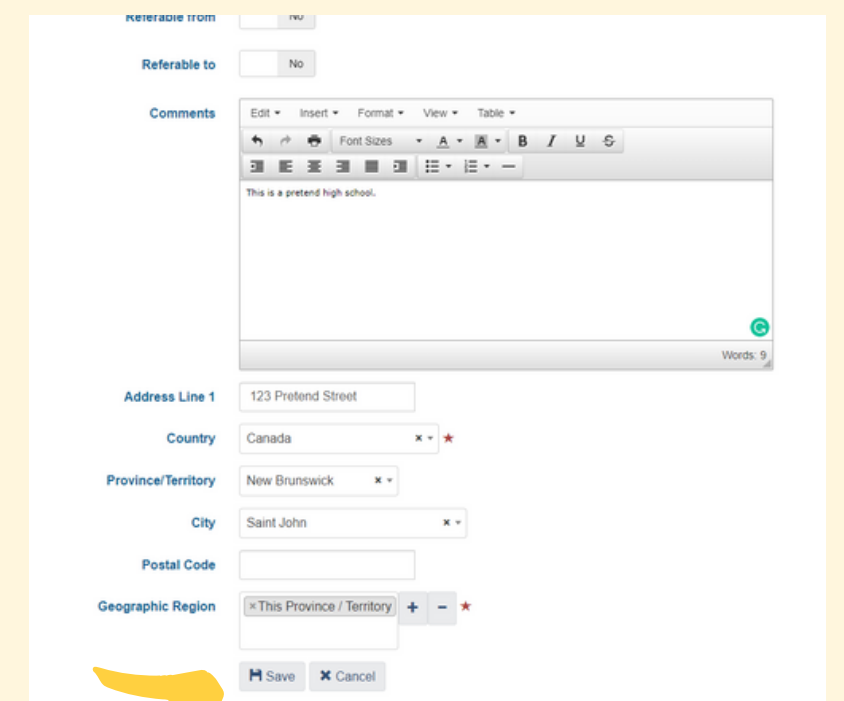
Referable from
No

Referable to
No

Comments
Edit ▾ Insert ▾ Format ▾ View ▾ Table ▾
Font Sizes ▾ A ▾ A ▾ B I U S

This is a pretend high school.

Words: 9

Address Line 1
123 Pretend Street

Country
Canada × ▾ ★

Province/Territory
New Brunswick × ▾

City
Saint John × ▾

Postal Code

Geographic Region
×This Province / Territory + − ★

Save
Cancel